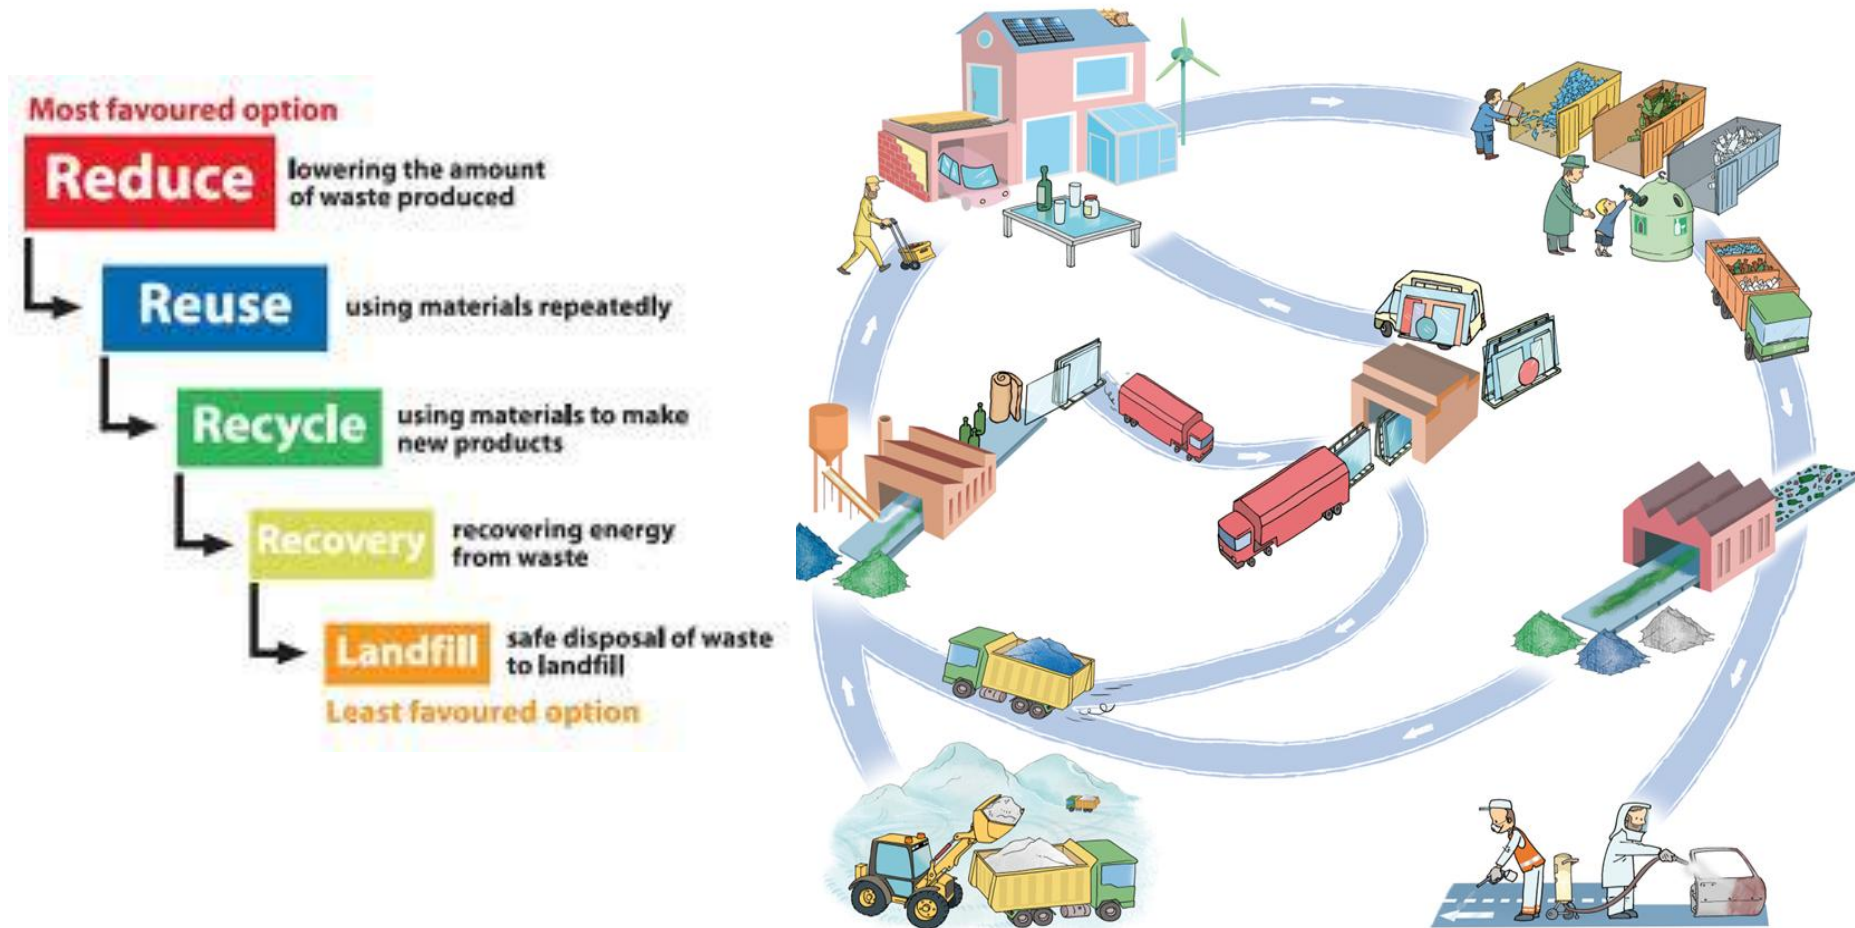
Most favoured option

Reduce lowering the amount of waste produced

Reuse using materials repeatedly

Recycle using materials to make new products

Recovery recovering energy from waste

Landfill safe disposal of waste to landfill

Least favoured option